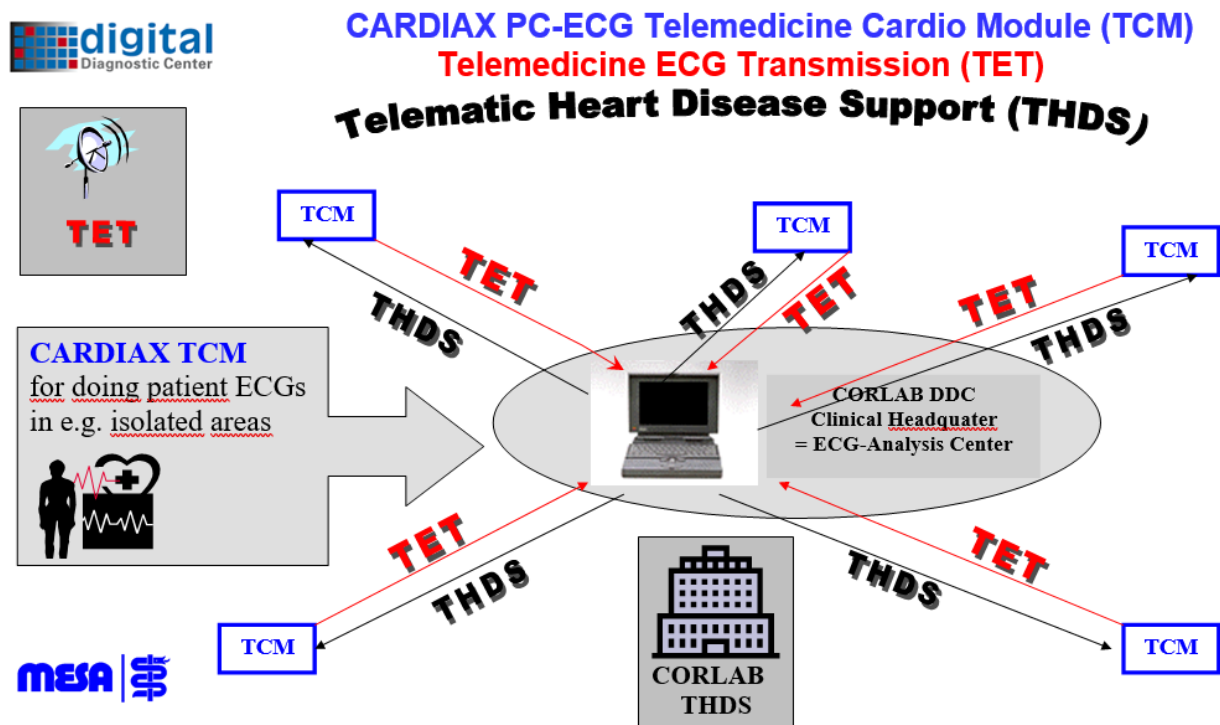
digital
Diagnostic Center

CARDIAX PC-ECG Telemedicine Cardio Module (TCM)
Telemedicine ECG Transmission (TET)
Telematic Heart Disease Support (THDS)

TET

TCM

TCM

TCM

TET

THDS

THDS

TET

TET

THDS

CARDIAX TCM
for doing patient ECGs in e.g. isolated areas

CORLAB DDC
Clinical Headquater
= ECG-Analysis Center

TET

THDS

TET

THDS

TCM

TCM

MESA

CORLAB
THDS